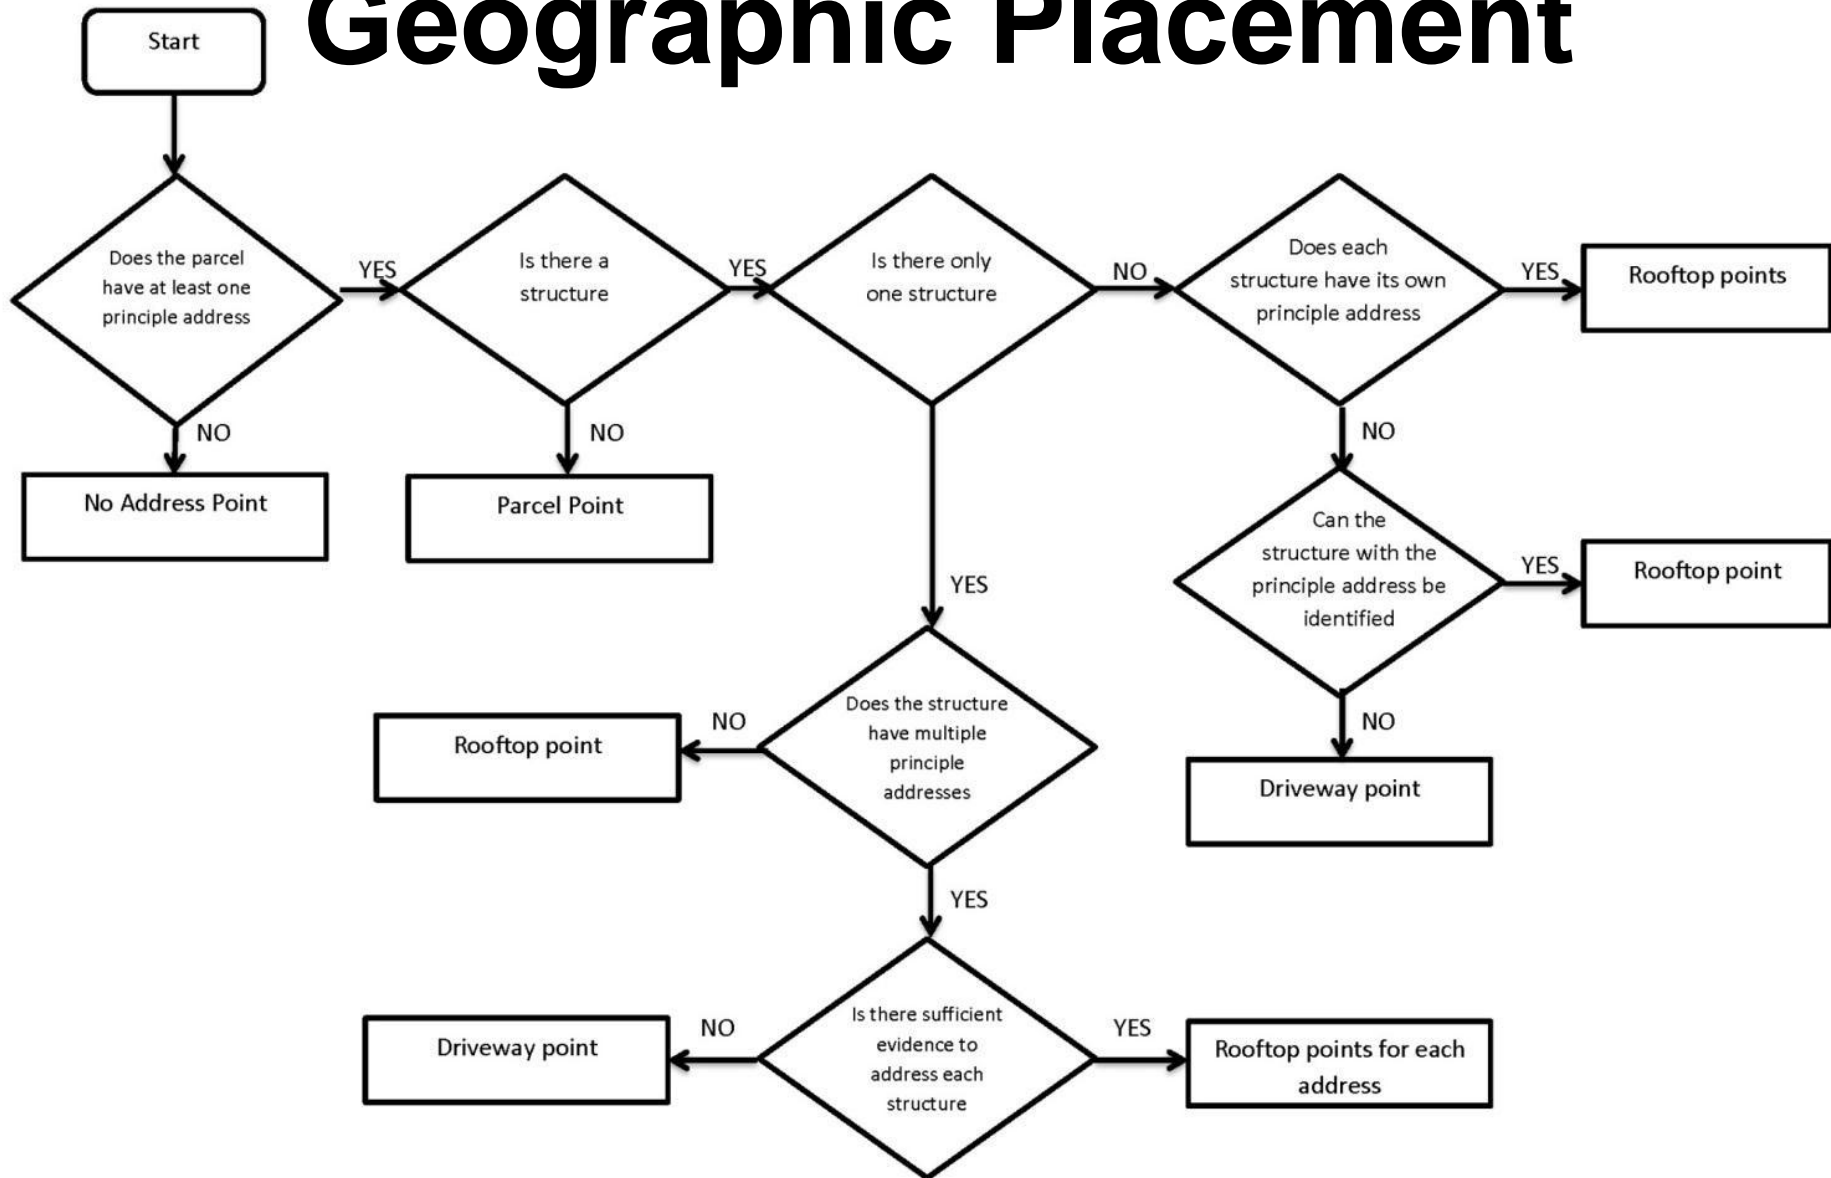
Geographic Placement

Start

Does the parcel have at least one principle address

YES

NO

No Address Point

Is there a structure

YES

NO

Parcel Point

Is there only one structure

NO

YES

Does each structure have its own principle address

YES

Rooftop points

NO

Can the structure with the principle address be identified

YES

Rooftop point

NO

Driveway point

Does the structure have multiple principle addresses

NO

Rooftop point

YES

Is there sufficient evidence to address each structure

NO

Driveway point

YES

Rooftop points for each address